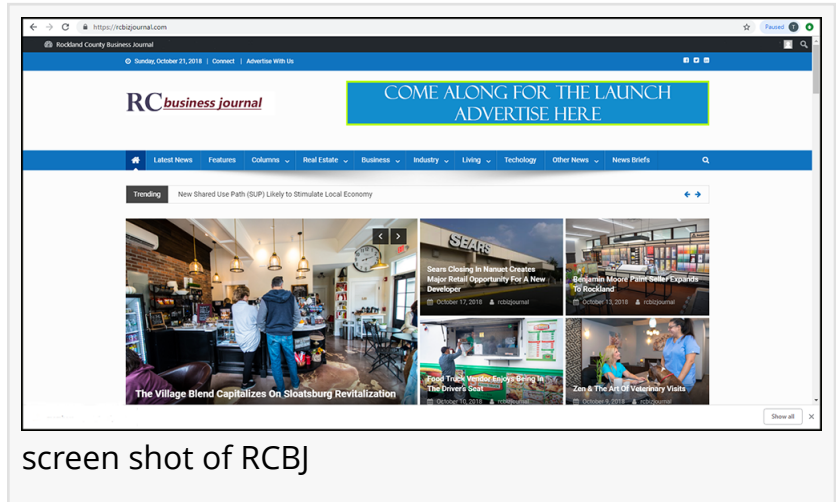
https://rcbizjournal.com

Paused

Rockland County Business Journal

Sunday, October 21, 2018 | Connect | Advertise With Us

RC business journal

COME ALONG FOR THE LAUNCH
ADVERTISE HERE

Latest News Features Columns Real Estate Business Industry Living Techology Other News News Briefs

Trending New Shared Use Path (SUP) Likely to Stimulate Local Economy

SEARS

Sears Closing In Nanuet Creates Major Retail Opportunity For A New Developer
October 17, 2018 rcbizjournal

Benjamin Moore Paint Seller Expands To Rockland
October 13, 2018 rcbizjournal

The Village Blend Capitalizes On Sloatsburg Revitalization

Food Truck Vendor Enjoys Being In The Driver's Seat
October 10, 2018 rcbizjournal

Zen & The Art Of Veterinary Visits
October 9, 2018 rcbizjournal

Show all

screen shot of RCBJ